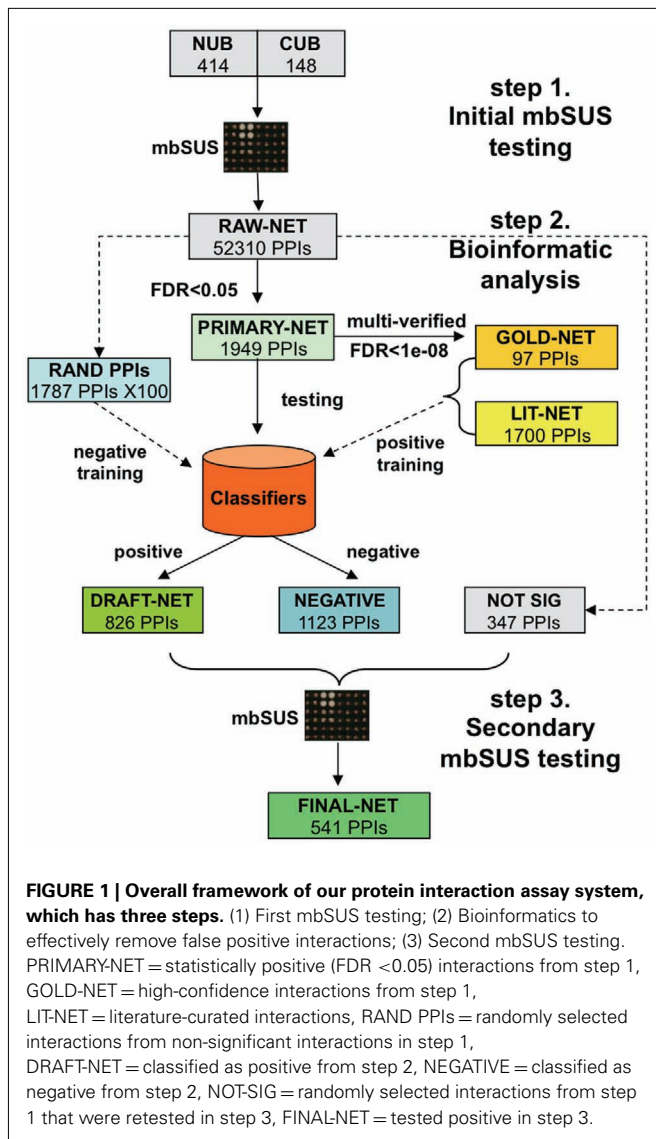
NUB 414 | CUB 148

step 1. Initial mbSUS testing

mbSUS

RAW-NET 52310 PPIs

step 2. Bioinformatic analysis

FDR<0.05

PRIMARY-NET 1949 PPIs

multi-verified FDR<1e-08

GOLD-NET 97 PPIs

RAND PPIs 1787 PPIs X100

testing

LIT-NET 1700 PPIs

negative training

positive training

Classifiers

positive

negative

DRAFT-NET 826 PPIs

NEGATIVE 1123 PPIs

NOT SIG 347 PPIs

mbSUS

step 3. Secondary mbSUS testing

FINAL-NET 541 PPIs

**FIGURE 1 | Overall framework of our protein interaction assay system, which has three steps.** (1) First mbSUS testing; (2) Bioinformatics to effectively remove false positive interactions; (3) Second mbSUS testing. PRIMARY-NET = statistically positive (FDR <0.05) interactions from step 1, GOLD-NET = high-confidence interactions from step 1, LIT-NET = literature-curated interactions, RAND PPIs = randomly selected interactions from non-significant interactions in step 1, DRAFT-NET = classified as positive from step 2, NEGATIVE = classified as negative from step 2, NOT-SIG = randomly selected interactions from step 1 that were retested in step 3, FINAL-NET = tested positive in step 3.